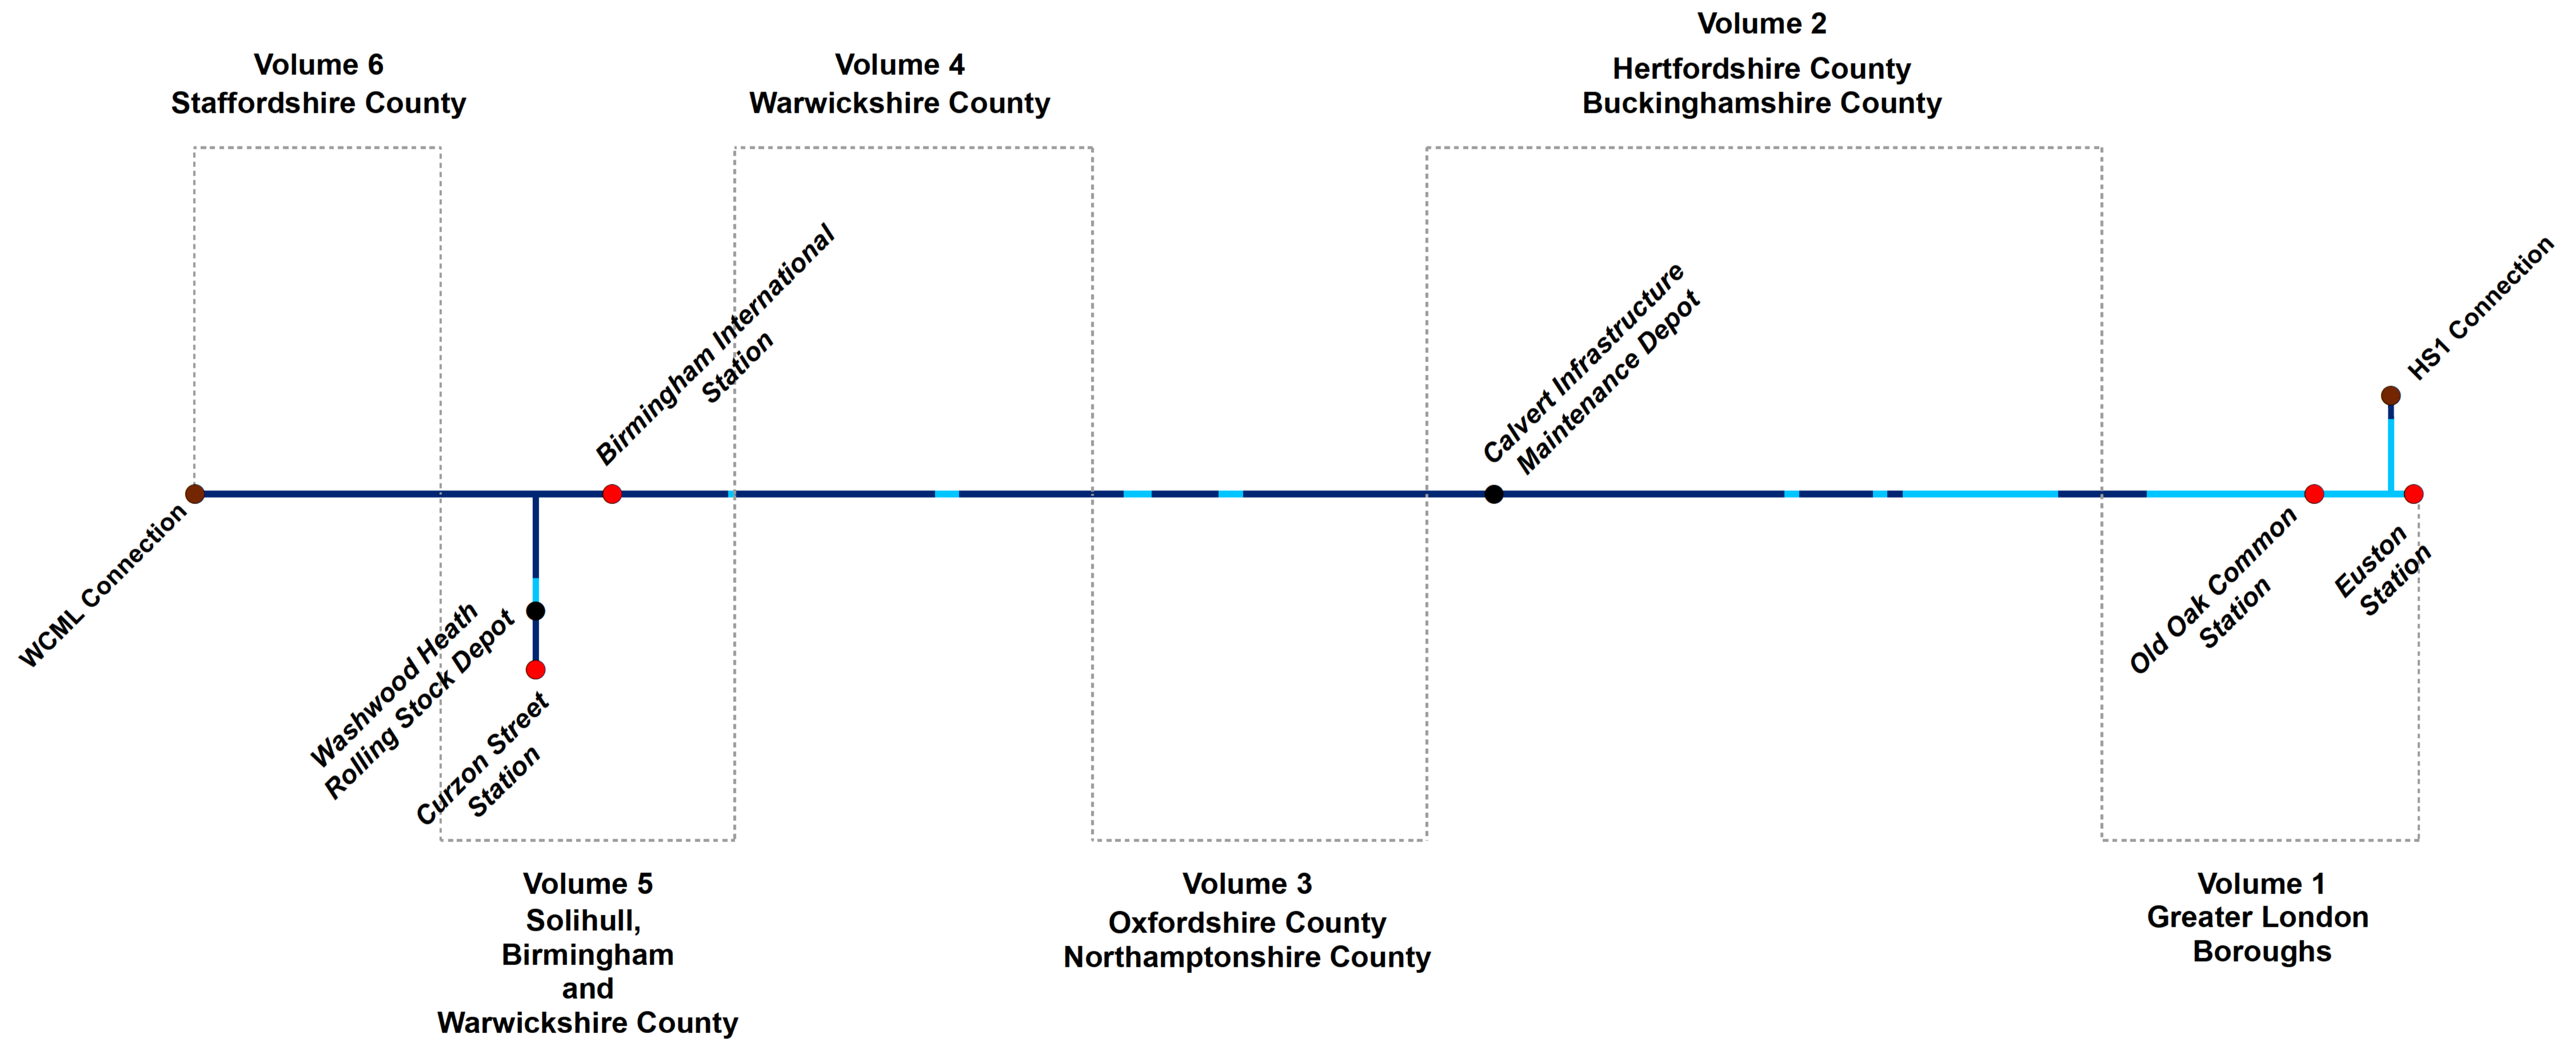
Volume 6
Staffordshire County

Volume 4
Warwickshire County

Volume 2
Hertfordshire County
Buckinghamshire County

Birmingham International Station

Calvert Infrastructure Maintenance Depot

HS1 Connection

WCML Connection

Washwood Heath Rolling Stock Depot

Curzon Street Station

Old Oak Common Station

Euston Station

Volume 5
Solihull,
Birmingham
and
Warwickshire County

Volume 3
Oxfordshire County
Northamptonshire County

Volume 1
Greater London
Boroughs